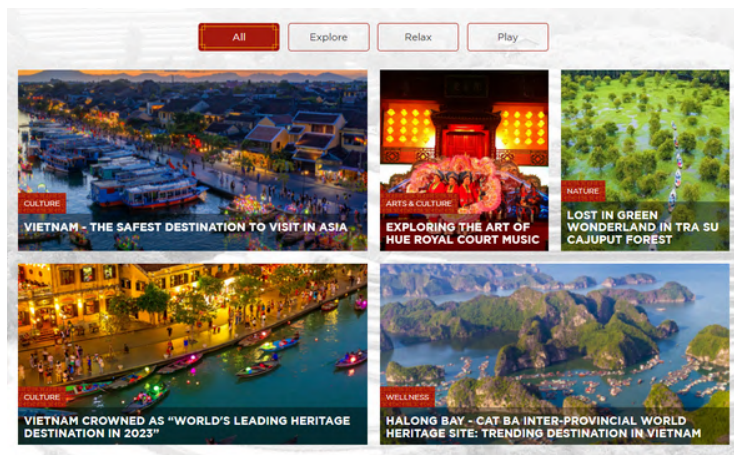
All

Explore

Relax

Play

CULTURE

VIETNAM - THE SAFEST DESTINATION TO VISIT IN ASIA

ARTS & CULTURE

EXPLORING THE ART OF HUE ROYAL COURT MUSIC

NATURE

LOST IN GREEN WONDERLAND IN TRA SU CAJUPUT FOREST

CULTURE

VIETNAM CROWNED AS "WORLD'S LEADING HERITAGE DESTINATION IN 2023"

WELLNESS

HALONG BAY - CAT BA INTER-PROVINCIAL WORLD HERITAGE SITE: TRENDING DESTINATION IN VIETNAM